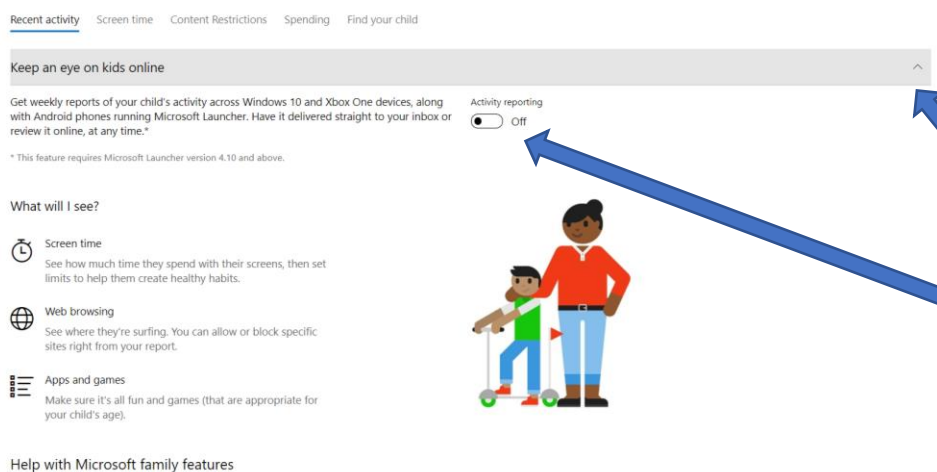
Recent activity Screen time Content Restrictions Spending Find your child

Keep an eye on kids online

Get weekly reports of your child's activity across Windows 10 and Xbox One devices, along with Android phones running Microsoft Launcher. Have it delivered straight to your inbox or review it online, at any time.*

Activity reporting

Off

* This feature requires Microsoft Launcher version 4.10 and above.

What will I see?

Screen time

See how much time they spend with their screens, then set limits to help them create healthy habits.

Web browsing

See where they're surfing. You can allow or block specific sites right from your report.

Apps and games

Make sure it's all fun and games (that are appropriate for your child's age).

Help with Microsoft family features